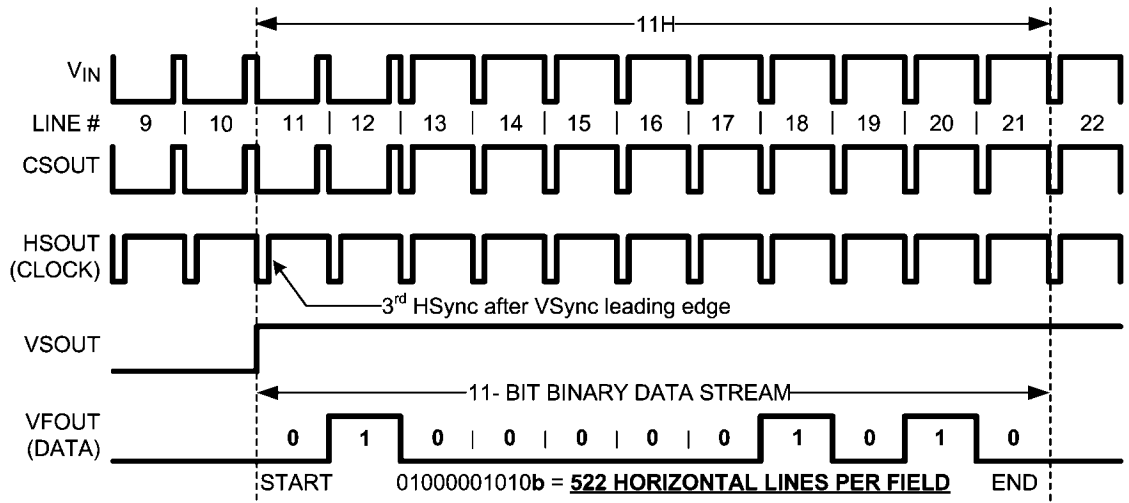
11H

$V_{IN}$

LINE # 9 | 10 | 11 | 12 | 13 | 14 | 15 | 16 | 17 | 18 | 19 | 20 | 21 | 22

CSOUT

HSOUT (CLOCK)

3$^{rd}$ HSync after VSync leading edge

VSOUT

11- BIT BINARY DATA STREAM

VFOUT (DATA)

0 1 0 | 0 | 0 | 0 | 0 1 0 1 0

START 01000001010**b** = **522 HORIZONTAL LINES PER FIELD** END